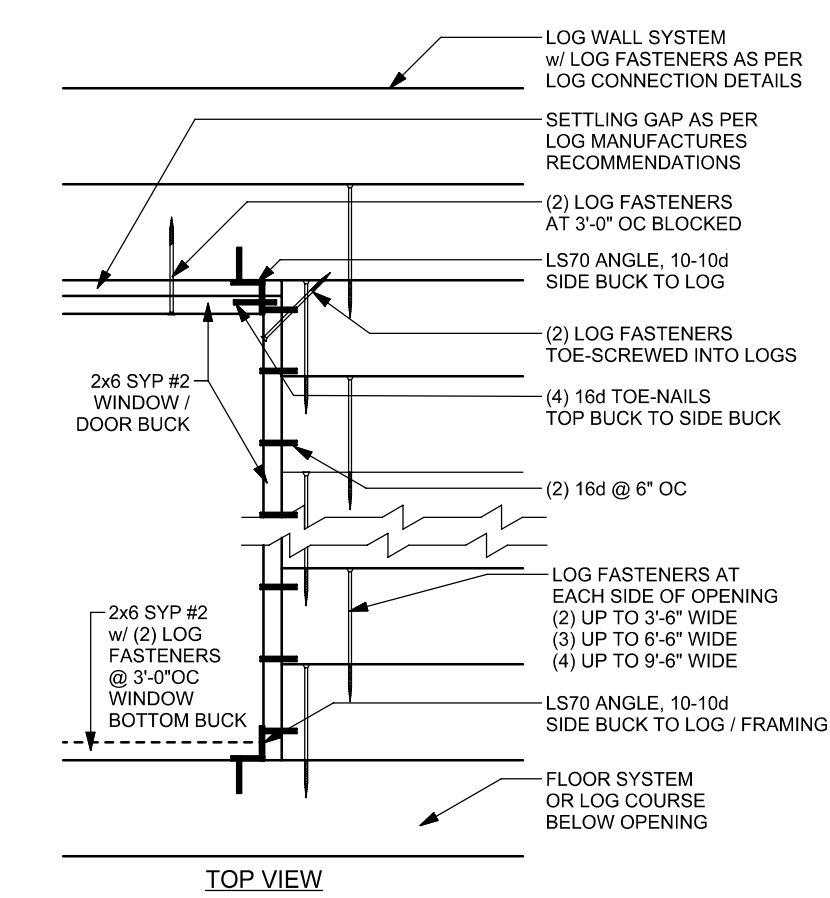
LOG WALL SYSTEM
w/ LOG FASTENERS AS PER
LOG CONNECTION DETAILS

SETTLING GAP AS PER
LOG MANUFACTURES
RECOMMENDATIONS

(2) LOG FASTENERS
AT 3'-0" OC BLOCKED

LS70 ANGLE, 10-10d
SIDE BUCK TO LOG

(2) LOG FASTENERS
TOE-SCREWED INTO LOGS

2x6 SYP #2
WINDOW /
DOOR BUCK

(4) 16d TOE-NAILS
TOP BUCK TO SIDE BUCK

(2) 16d @ 6" OC

LOG FASTENERS AT
EACH SIDE OF OPENING
(2) UP TO 3'-6" WIDE
(3) UP TO 6'-6" WIDE
(4) UP TO 9'-6" WIDE

2x6 SYP #2
w/ (2) LOG
FASTENERS
@ 3'-0"OC
WINDOW
BOTTOM BUCK

LS70 ANGLE, 10-10d
SIDE BUCK TO LOG / FRAMING

FLOOR SYSTEM
OR LOG COURSE
BELOW OPENING

TOP VIEW